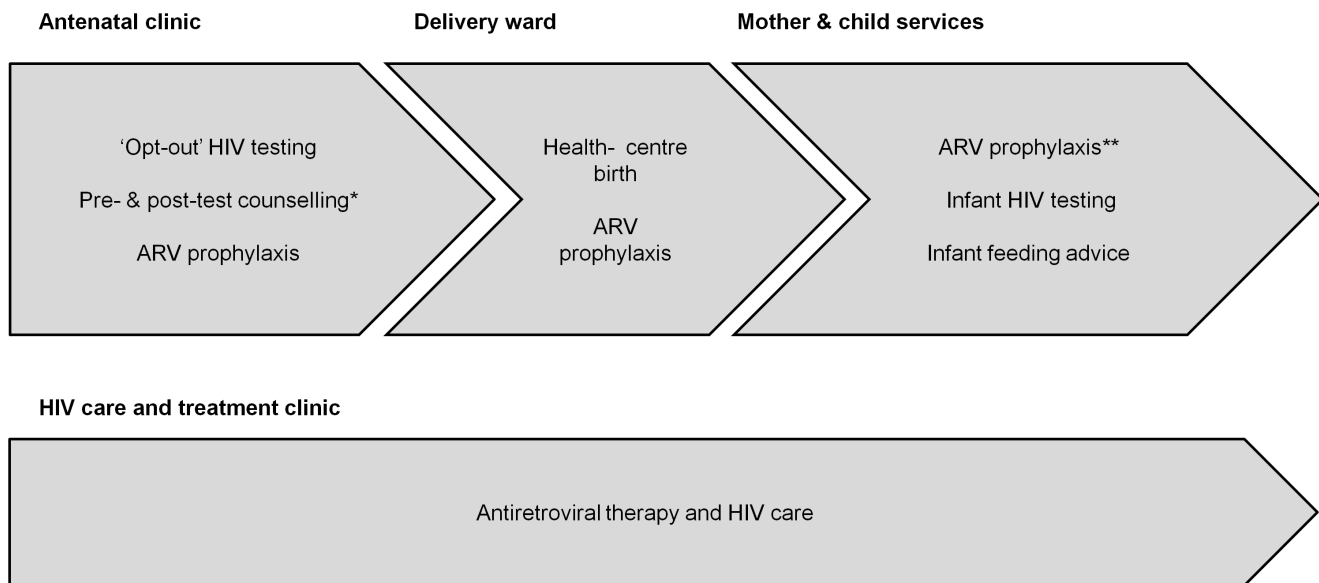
**Antenatal clinic**

'Opt-out' HIV testing

Pre- & post-test counselling*

ARV prophylaxis

**Delivery ward**

Health- centre birth

ARV prophylaxis

**Mother & child services**

ARV prophylaxis**

Infant HIV testing

Infant feeding advice

**HIV care and treatment clinic**

Antiretroviral therapy and HIV care